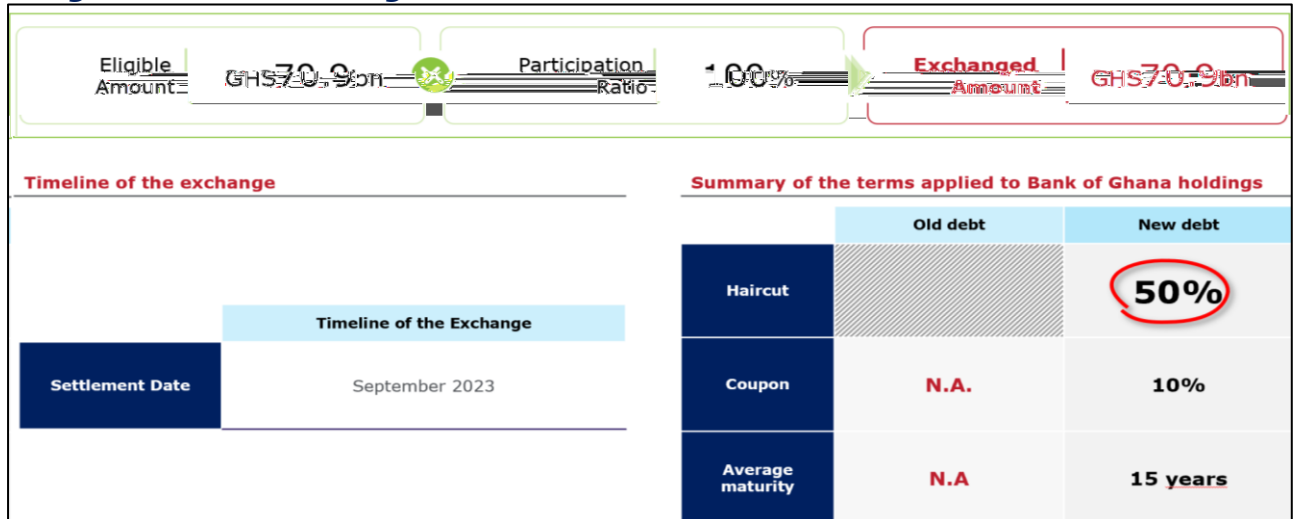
Eligible Amount GHS70.9bn

Participation Ratio 100%

Exchanged Amount GHS70.9bn

Timeline of the exchange

| | Timeline of the Exchange |
|---|---|
| Settlement Date | September 2023 |

Summary of the terms applied to Bank of Ghana holdings

| | Old debt | New debt |
|---|---|---|
| Haircut | | 50% |
| Coupon | N.A. | 10% |
| Average maturity | N.A | 15 years |